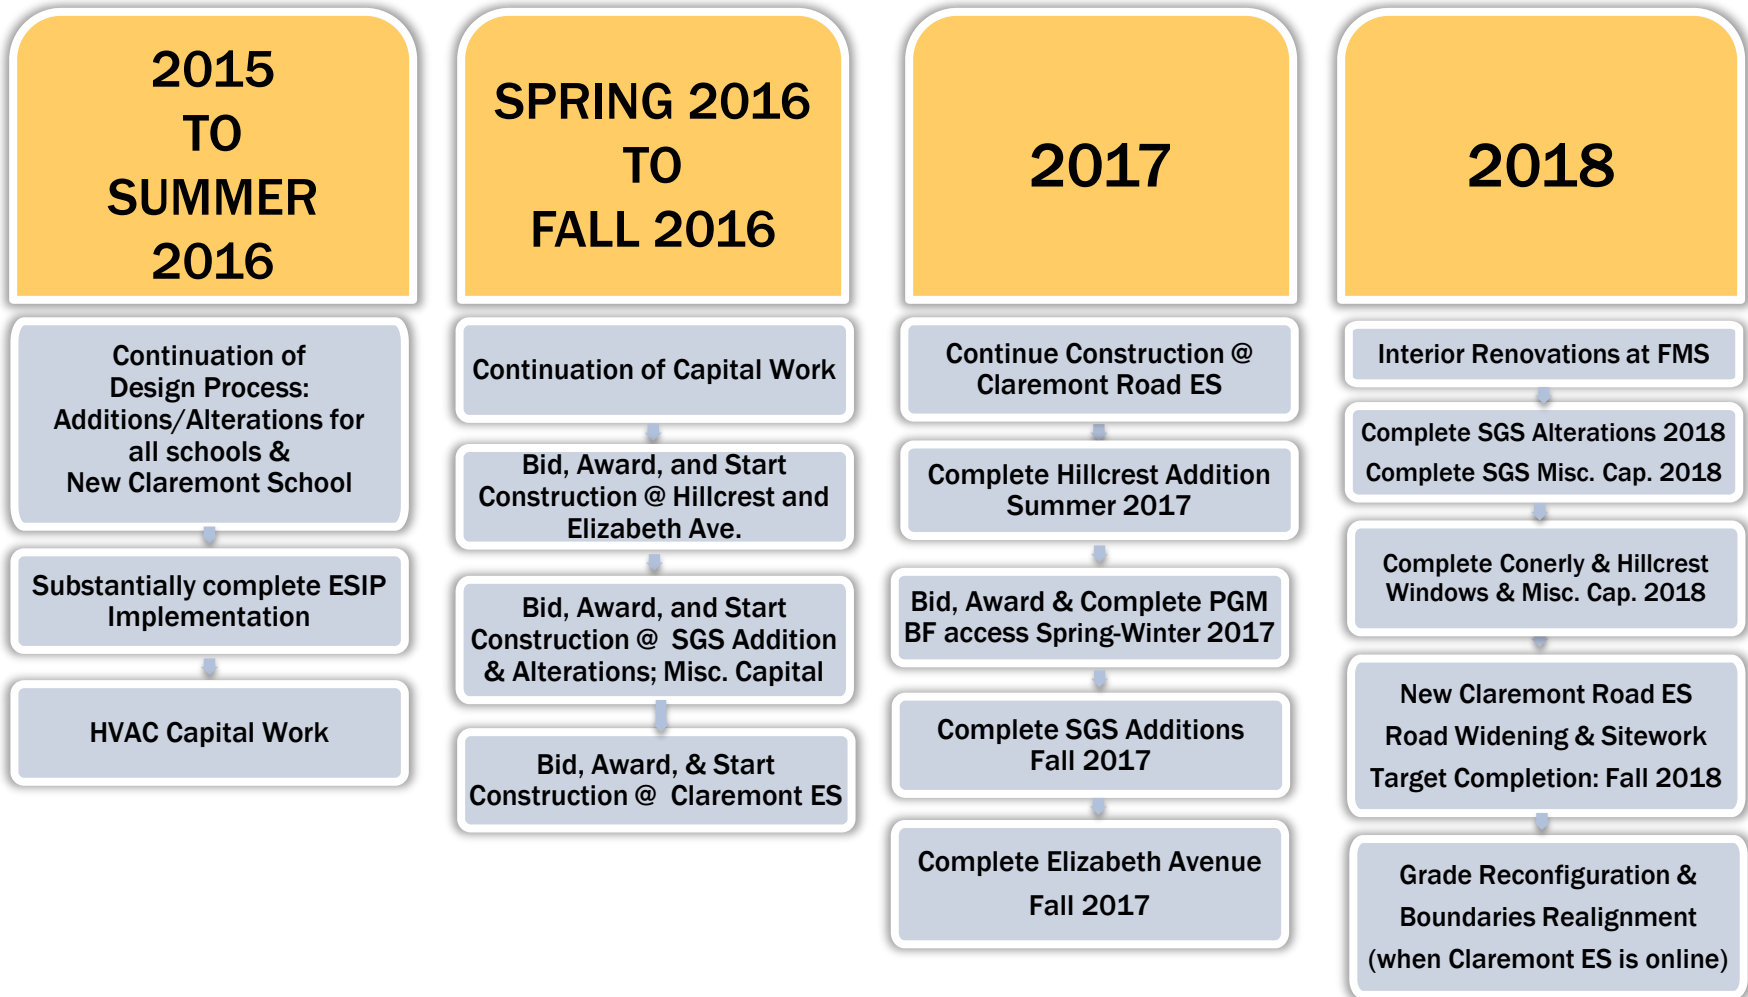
2015 TO SUMMER 2016

Continuation of Design Process: Additions/Alterations for all schools & New Claremont School

Substantially complete ESIP Implementation

HVAC Capital Work

SPRING 2016 TO FALL 2016

Continuation of Capital Work

Bid, Award, and Start Construction @ Hillcrest and Elizabeth Ave.

Bid, Award, and Start Construction @ SGS Addition & Alterations; Misc. Capital

Bid, Award, & Start Construction @ Claremont ES

2017

Continue Construction @ Claremont Road ES

Complete Hillcrest Addition Summer 2017

Bid, Award & Complete PGM BF access Spring-Winter 2017

Complete SGS Additions Fall 2017

Complete Elizabeth Avenue Fall 2017

2018

Interior Renovations at FMS

Complete SGS Alterations 2018
Complete SGS Misc. Cap. 2018

Complete Conerly & Hillcrest Windows & Misc. Cap. 2018

New Claremont Road ES
Road Widening & Sitework
Target Completion: Fall 2018

Grade Reconfiguration & Boundaries Realignment (when Claremont ES is online)